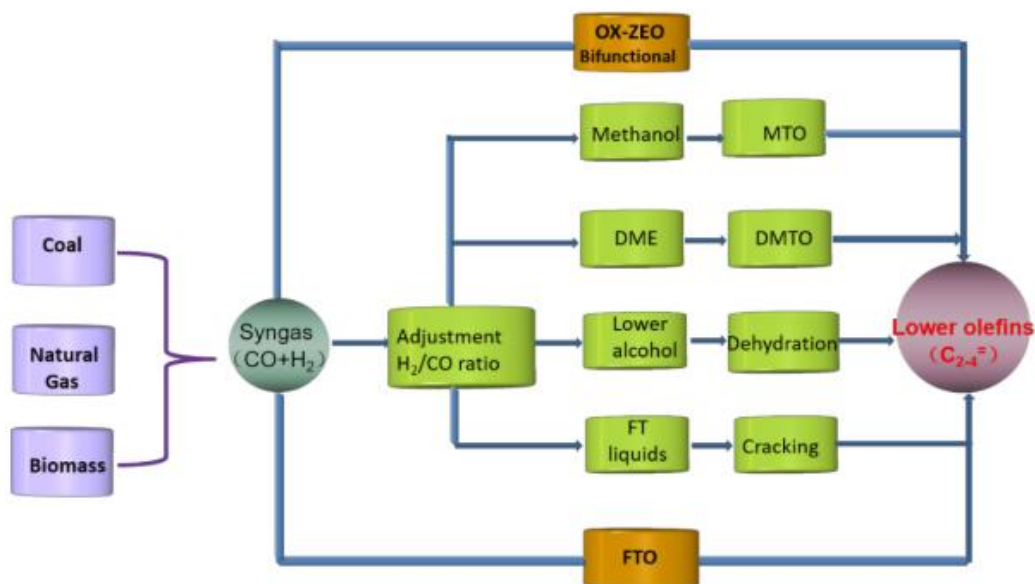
OX-ZEO
Bifunctional

Methanol

MTO

DME

DMTO

Coal

Natural Gas

Biomass

Syngas
（CO+$H_2$）

Adjustment
$H_2$/CO ratio

Lower alcohol

Dehydration

Lower olefins
（$C_{2-4}^{=}$）

FT liquids

Cracking

FTO